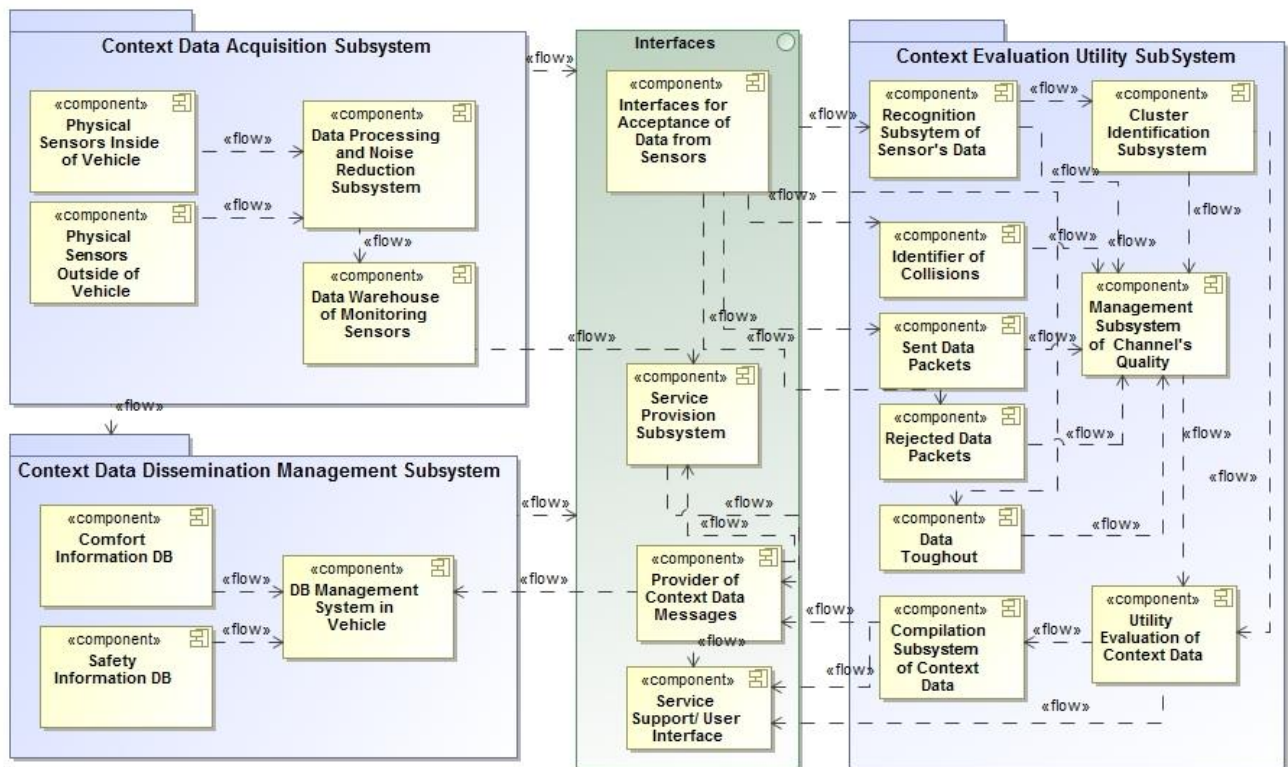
Context Data Acquisition Subsystem

«component»
Physical Sensors Inside of Vehicle

«flow»

«component»
Data Processing and Noise Reduction Subsystem

«component»
Physical Sensors Outside of Vehicle

«flow»

«flow»

«component»
Data Warehouse of Monitoring Sensors

«flow»

«flow»

Interfaces

«component»
Interfaces for Acceptance of Data from Sensors

«flow»

«flow»

«component»
Service Provision Subsystem

«flow»

Context Evaluation Utility SubSystem

«component»
Recognition Subsytem of Sensor's Data

«flow»

«component»
Cluster Identification Subsystem

«flow»

«flow»

«flow»

«component»
Identifier of Collisions

«flow»

«flow»

«component»
Management Subsystem of Channel's Quality

«component»
Sent Data Packets

«flow»

«flow»

«component»
Rejected Data Packets

«flow»

«flow»

«flow»

«component»
Data Toughout

«flow»

«flow»

Context Data Dissemination Management Subsystem

«flow»

«component»
Comfort Information DB

«flow»

«component»
DB Management System in Vehicle

«flow»

«component»
Safety Information DB

«flow»

«flow»

«flow»

«component»
Provider of Context Data Messages

«flow»

«flow»

«component»
Service Support/ User Interface

«flow»

«component»
Compilation Subsystem of Context Data

«flow»

«component»
Utility Evaluation of Context Data

«flow»

«flow»